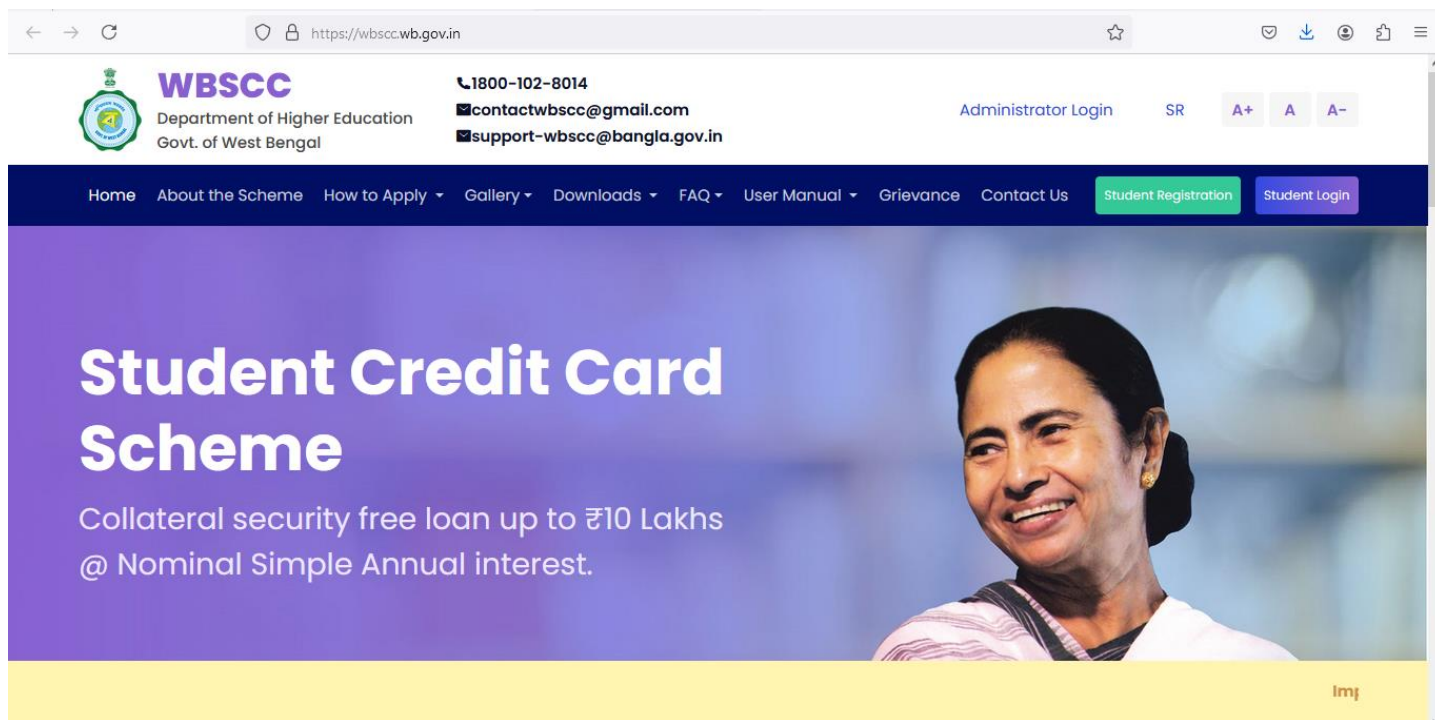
https://wbscc.wb.gov.in

WBSCC
Department of Higher Education
Govt. of West Bengal

1800-102-8014
contactwbscc@gmail.com
support-wbscc@bangla.gov.in

Administrator Login SR A+ A A-

Home About the Scheme How to Apply Gallery Downloads FAQ User Manual Grievance Contact Us Student Registration Student Login

Student Credit Card Scheme

Collateral security free loan up to ₹10 Lakhs @ Nominal Simple Annual interest.

Im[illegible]